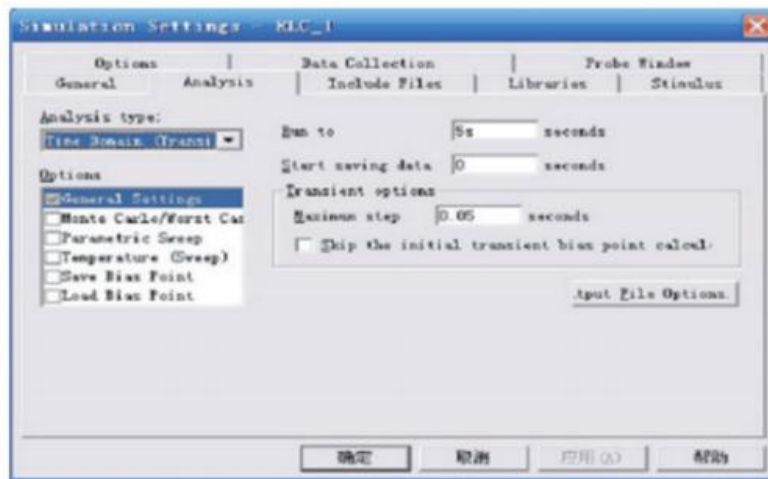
Simulation Settings - RLC_1

Options | Data Collection | Probe Window
General | Analysis | Include Files | Libraries | Stimulus

Analysis type:
Time Domain (Transi

Options
General Settings
Monte Carlo/Worst Cas
Parametric Sweep
Temperature (Sweep)
Save Bias Point
Load Bias Point

Run to 5s seconds
Start saving data 0 seconds
Transient options
Maximum step 0.05 seconds
Skip the initial transient bias point calcul·

Output File Options...

确定 取消 应用(A) 帮助